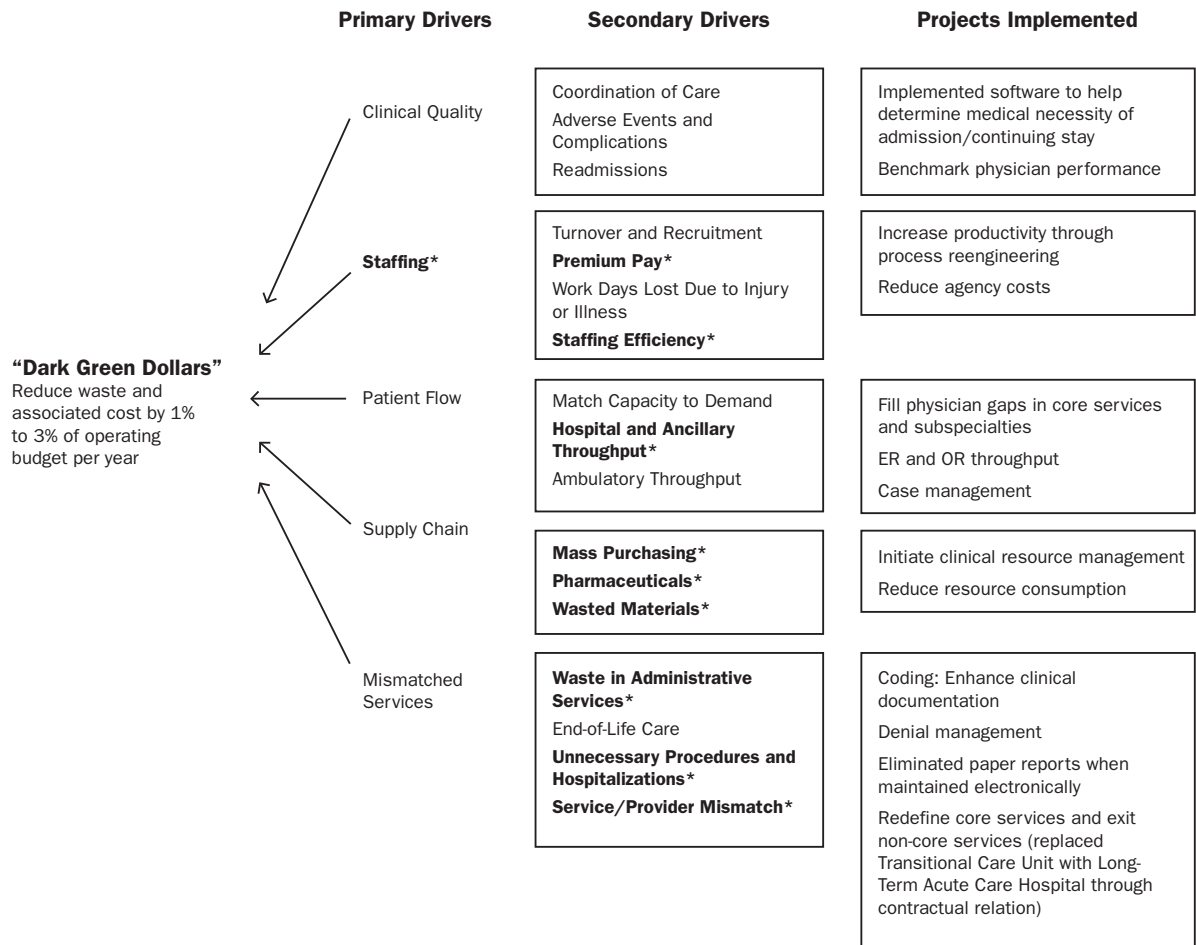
Primary Drivers

Secondary Drivers

Projects Implemented

"Dark Green Dollars"
Reduce waste and associated cost by 1% to 3% of operating budget per year

Clinical Quality

Coordination of Care
Adverse Events and Complications
Readmissions

Implemented software to help determine medical necessity of admission/continuing stay
Benchmark physician performance

Staffing*

Turnover and Recruitment
Premium Pay*
Work Days Lost Due to Injury or Illness
Staffing Efficiency*

Increase productivity through process reengineering
Reduce agency costs

Patient Flow

Match Capacity to Demand
Hospital and Ancillary Throughput*
Ambulatory Throughput

Fill physician gaps in core services and subspecialties
ER and OR throughput
Case management

Supply Chain

Mass Purchasing*
Pharmaceuticals*
Wasted Materials*

Initiate clinical resource management
Reduce resource consumption

Mismatched Services

Waste in Administrative Services*
End-of-Life Care
Unnecessary Procedures and Hospitalizations*
Service/Provider Mismatch*

Coding: Enhance clinical documentation
Denial management
Eliminated paper reports when maintained electronically
Redefine core services and exit non-core services (replaced Transitional Care Unit with Long-Term Acute Care Hospital through contractual relation)